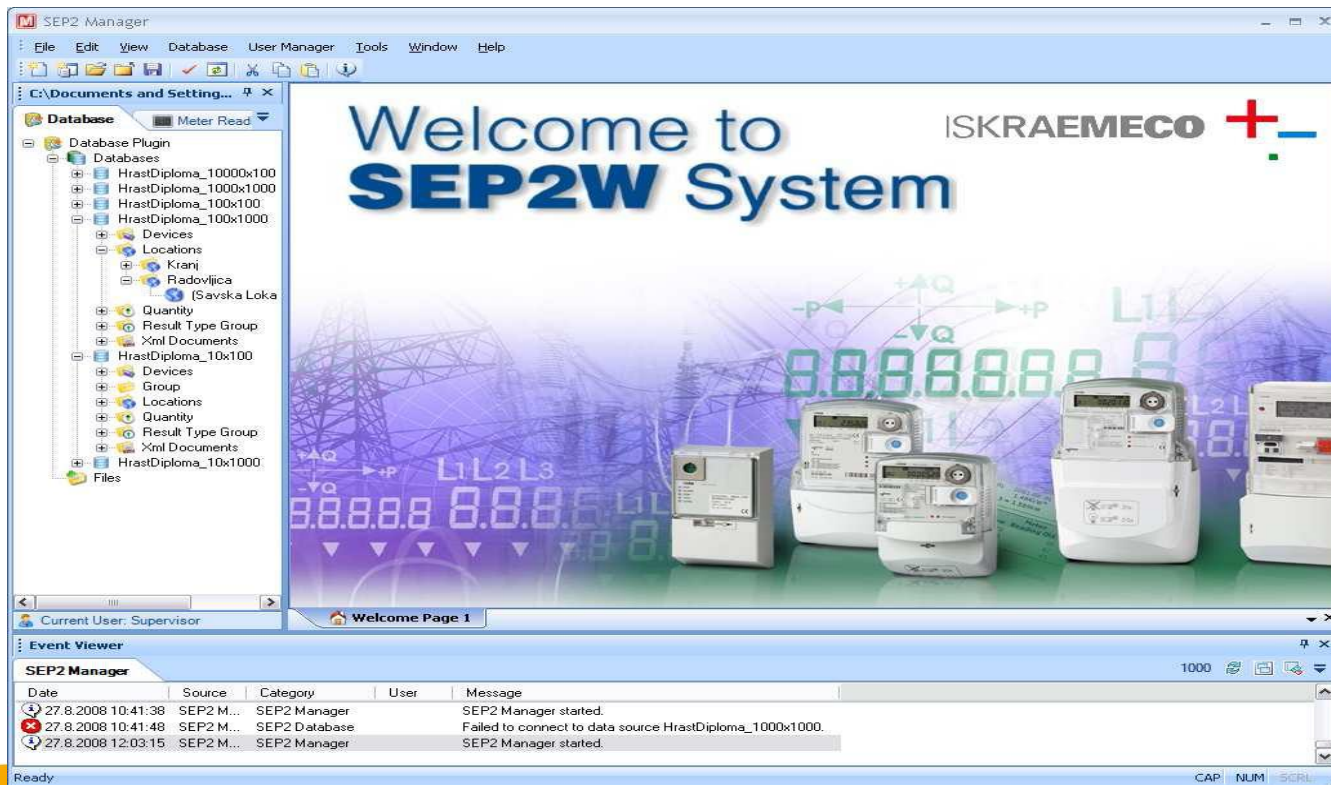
SEP2 Manager

File Edit View Database User Manager Tools Window Help

C:\Documents and Setting...

Database Meter Read

Database Plugin
Databases
HrastDiploma_10000x100
HrastDiploma_1000x1000
HrastDiploma_100x100
HrastDiploma_100x1000
Devices
Locations
Kranj
Radovljica
[Savska Loka
Quantity
Result Type Group
Xml Documents
HrastDiploma_10x100
Devices
Group
Locations
Quantity
Result Type Group
Xml Documents
HrastDiploma_10x1000
Files

Current User: Supervisor

Welcome to
SEP2W System

ISKRAEMECO

+Q -P +P -Q L1L2L3 8.8.8.8.8.8.8

Welcome Page 1

Event Viewer

SEP2 Manager

1000

| Date | Source | Category | User | Message |
|---|---|---|---|---|
| 27.8.2008 10:41:38 | SEP2 M... | SEP2 Manager | | SEP2 Manager started. |
| 27.8.2008 10:41:48 | SEP2 M... | SEP2 Database | | Failed to connect to data source HrastDiploma_1000x1000. |
| 27.8.2008 12:03:15 | SEP2 M... | SEP2 Manager | | SEP2 Manager started. |

Ready

CAP NUM SCRL